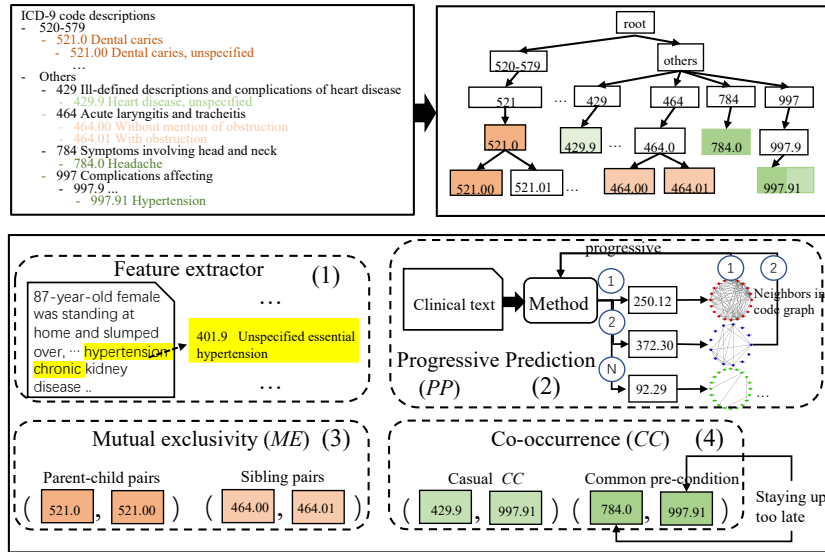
ICD-9 code descriptions
- 520-579
- 521.0 Dental caries
- 521.00 Dental caries, unspecified
...
- Others
- 429 Ill-defined descriptions and complications of heart disease
- 429.9 Heart disease, unspecified
- 464 Acute laryngitis and tracheitis
- 464.00 Without mention of obstruction
- 464.01 With obstruction
- 784 Symptoms involving head and neck
- 784.0 Headache
- 997 Complications affecting
- 997.9 ...
- 997.91 Hypertension

root
520-579
others
521
...
429
464
784
997
521.0
429.9
...
464.0
784.0
997.9
521.00
521.01
...
464.00
464.01
997.91

Feature extractor (1)
87-year-old female was standing at home and slumped over, ... hypertension chronic kidney disease ..
...
401.9 Unspecified essential hypertension
...

progressive
Clinical text
Method
1
250.12
2
372.30
N
92.29
1
2
Neighbors in code graph
...
Progressive Prediction (PP) (2)

Mutual exclusivity (ME) (3)
Parent-child pairs
( 521.0 , 521.00 )
Sibling pairs
( 464.00 , 464.01 )

Co-occurrence (CC) (4)
Casual CC
( 429.9 , 997.91 )
Common pre-condition
( 784.0 , 997.91 )
Staying up too late